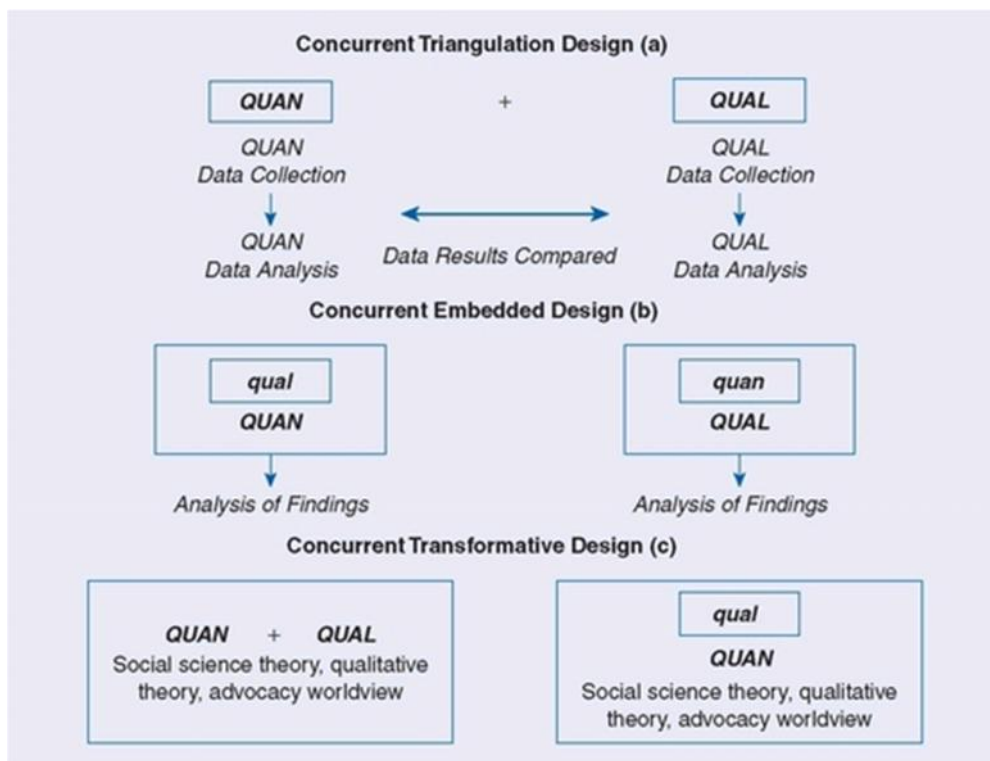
Concurrent Triangulation Design (a)

QUAN

+

QUAL

QUAN Data Collection

QUAN Data Analysis

Data Results Compared

QUAL Data Collection

QUAL Data Analysis

Concurrent Embedded Design (b)

qual

QUAN

Analysis of Findings

quan

QUAL

Analysis of Findings

Concurrent Transformative Design (c)

QUAN + QUAL

Social science theory, qualitative theory, advocacy worldview

qual

QUAN

Social science theory, qualitative theory, advocacy worldview